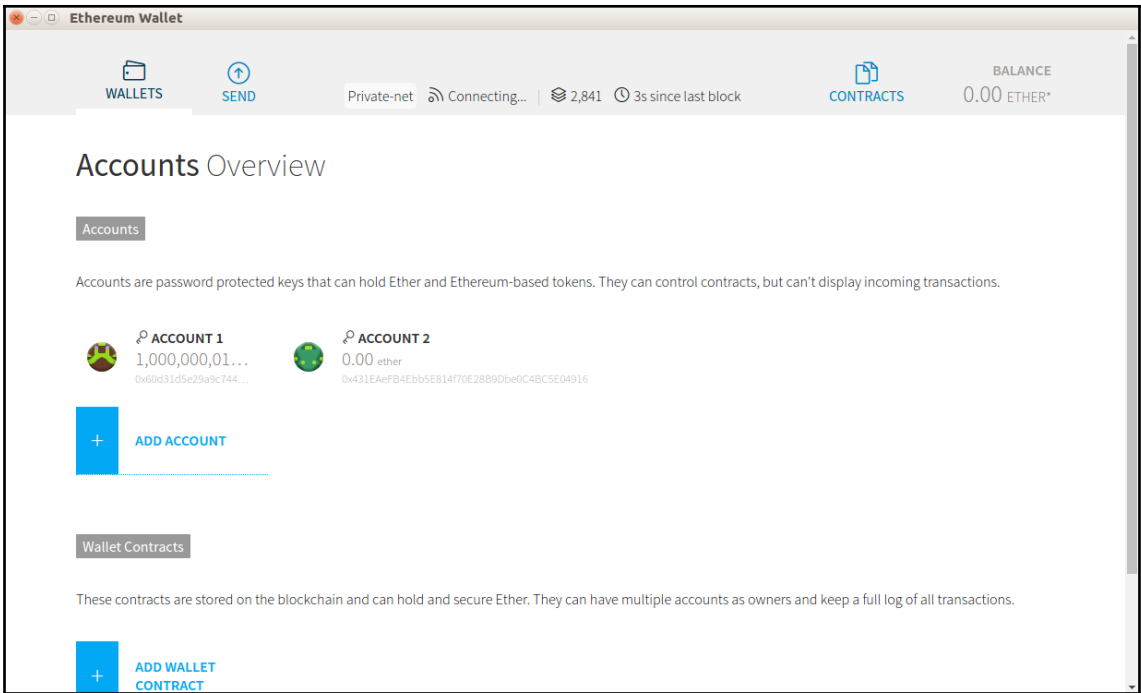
Ethereum Wallet

WALLETS SEND Private-net Connecting... 2,841 3s since last block CONTRACTS BALANCE 0.00 ETHER*

Accounts Overview

Accounts

Accounts are password protected keys that can hold Ether and Ethereum-based tokens. They can control contracts, but can't display incoming transactions.

ACCOUNT 1
1,000,000,01...
0x60d31d5e29a9c744...

ACCOUNT 2
0.00 ether
0x431EAeFB4Ebb5E814f70E28B9Dbe0C4BC5E04916

+ ADD ACCOUNT

Wallet Contracts

These contracts are stored on the blockchain and can hold and secure Ether. They can have multiple accounts as owners and keep a full log of all transactions.

+ ADD WALLET CONTRACT